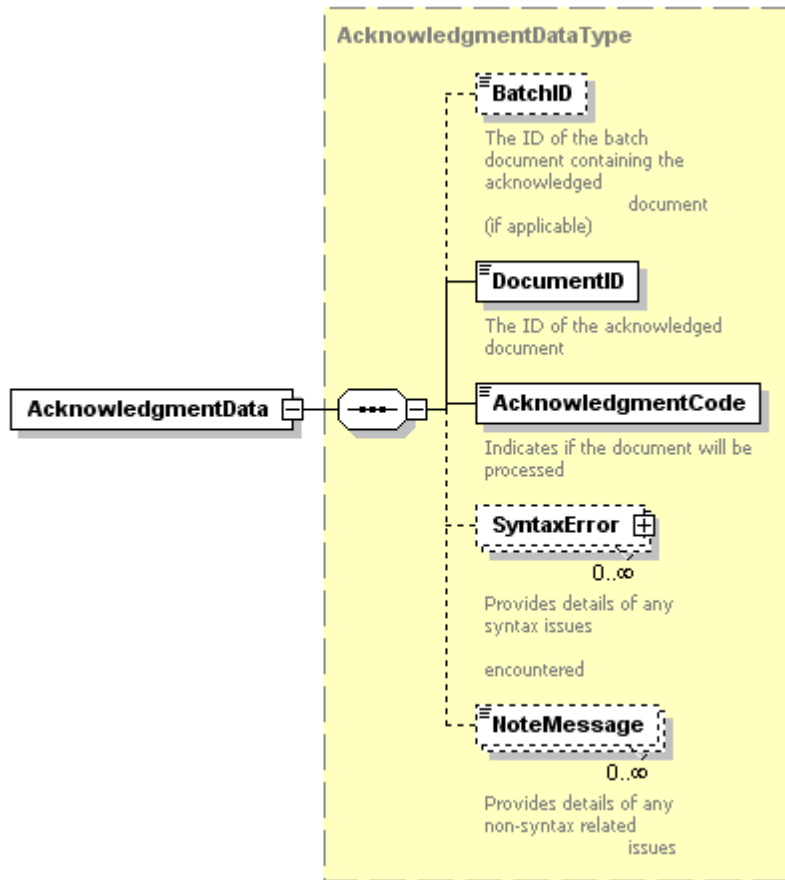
AcknowledgmentDataType

AcknowledgmentData

BatchID

The ID of the batch document containing the acknowledged document (if applicable)

DocumentID

The ID of the acknowledged document

AcknowledgmentCode

Indicates if the document will be processed

SyntaxError

$0..\infty$

Provides details of any syntax issues

encountered

NoteMessage

$0..\infty$

Provides details of any non-syntax related issues